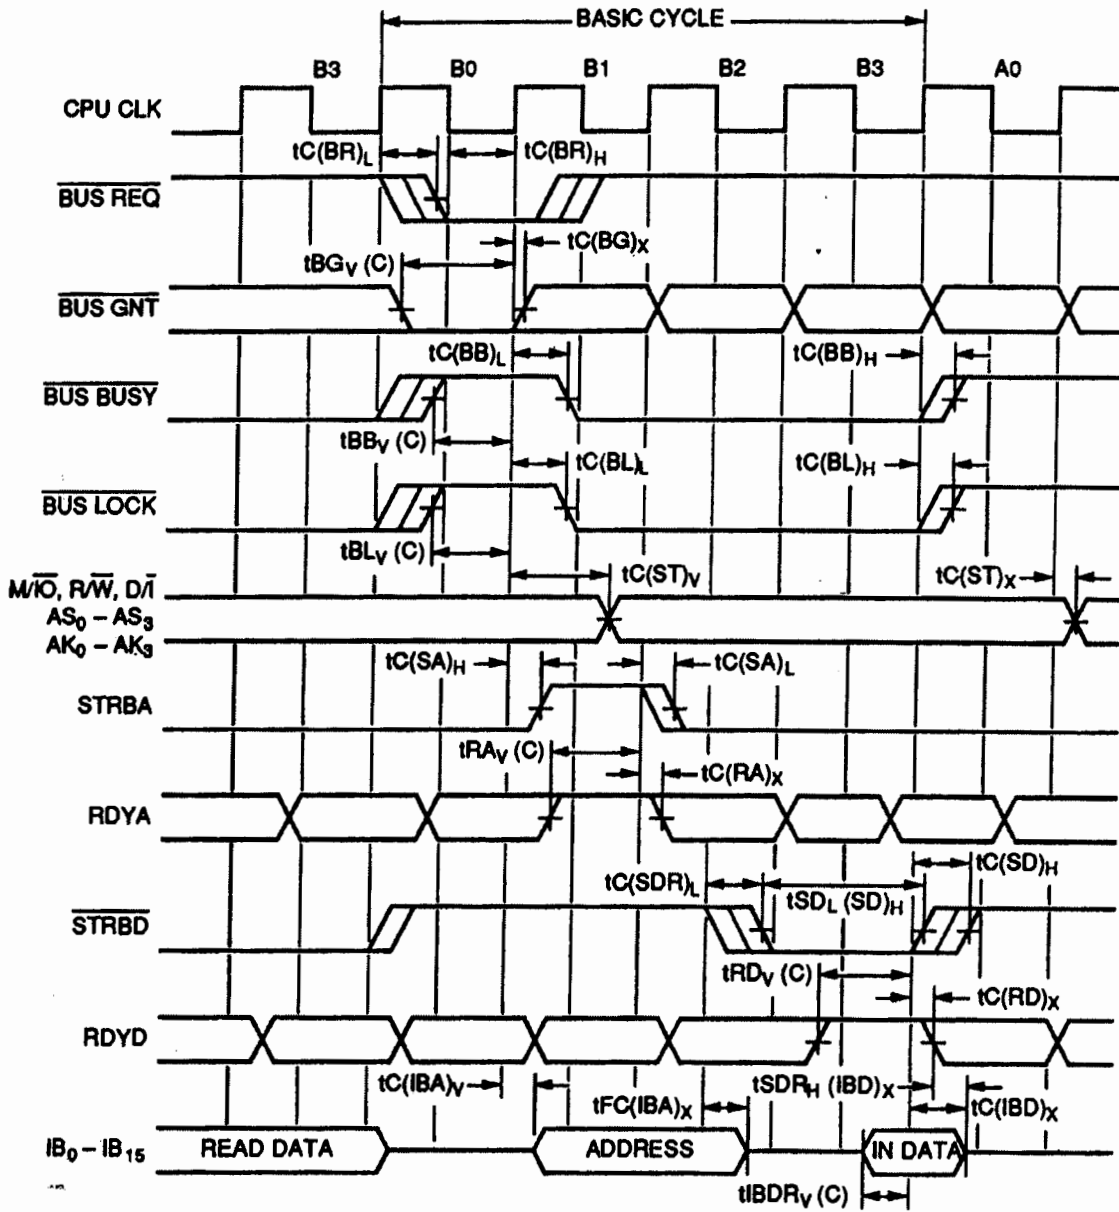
BASIC CYCLE

B3 B0 B1 B2 B3 A0

CPU CLK

$tC(BR)_L$ $tC(BR)_H$

$\overline{BUS\ REQ}$

$tC(BG)_X$

$tBG_V\ (C)$

$\overline{BUS\ GNT}$

$tC(BB)_L$ $tC(BB)_H$

$\overline{BUS\ BUSY}$

$tBB_V\ (C)$

$tC(BL)_L$ $tC(BL)_H$

$\overline{BUS\ LOCK}$

$tBL_V\ (C)$

$tC(ST)_V$ $tC(ST)_X$

$M/\overline{IO}$, $R/\overline{W}$, $D/\overline{I}$
$AS_0 - AS_3$
$AK_0 - AK_3$

$tC(SA)_H$ $tC(SA)_L$

STRBA

$tRA_V\ (C)$

$tC(RA)_X$

RDYA

$tC(SD)_H$

$tC(SDR)_L$ $tSD_L\ (SD)_H$

$\overline{STRBD}$

$tRD_V\ (C)$

$tC(RD)_X$

RDYD

$tC(IBA)_V$ $tSDR_H\ (IBD)_X$

$tFC(IBA)_X$ $tC(IBD)_X$

$IB_0 - IB_{15}$ READ DATA ADDRESS IN DATA

$tIBDR_V\ (C)$